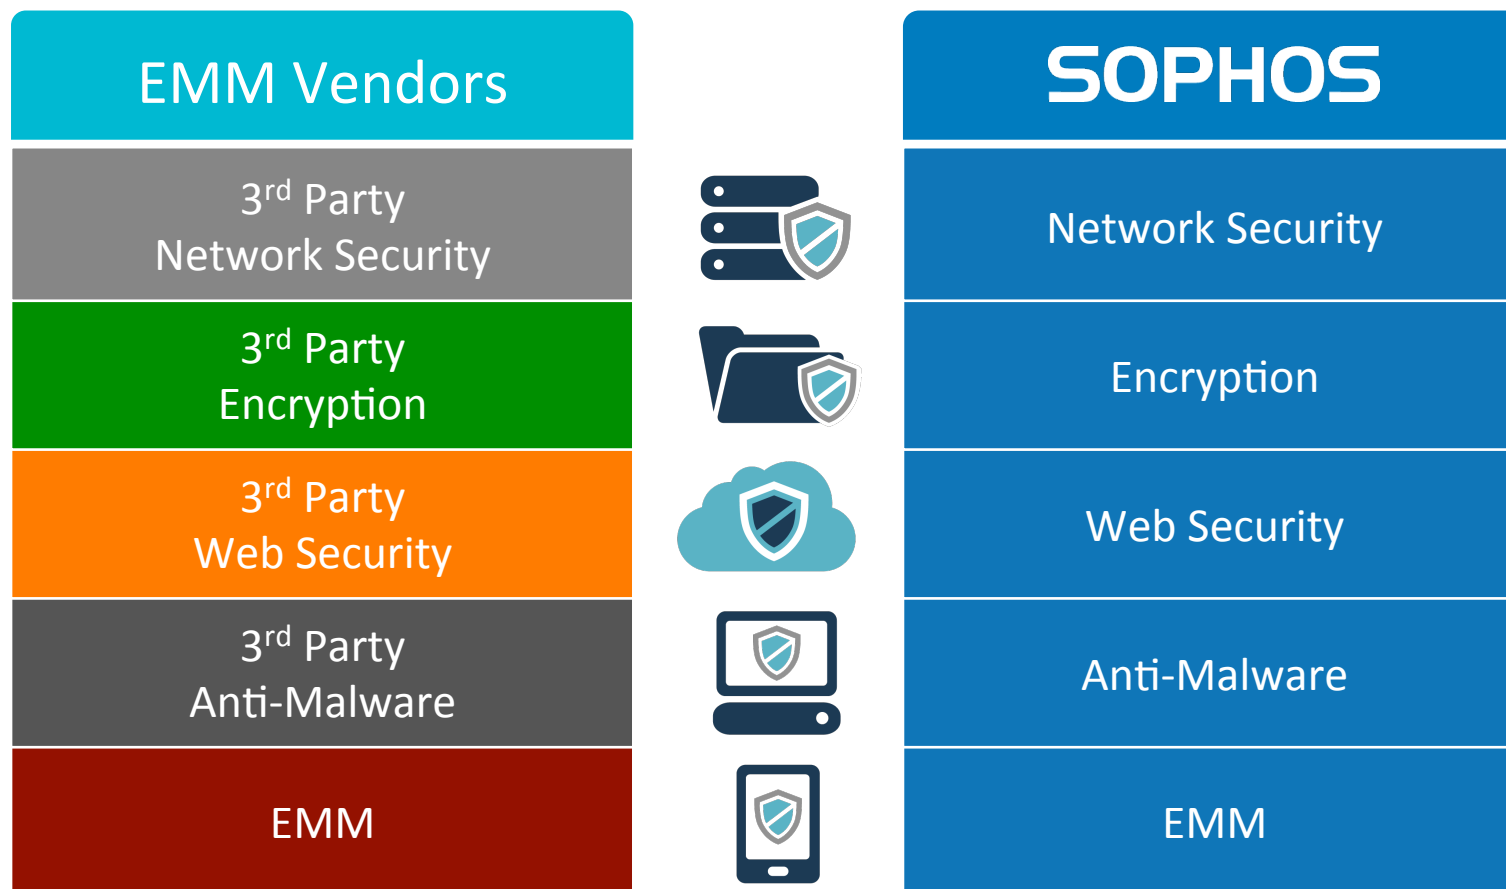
EMM Vendors

3$^{rd}$ Party
Network Security

3$^{rd}$ Party
Encryption

3$^{rd}$ Party
Web Security

3$^{rd}$ Party
Anti-Malware

EMM

SOPHOS

Network Security

Encryption

Web Security

Anti-Malware

EMM